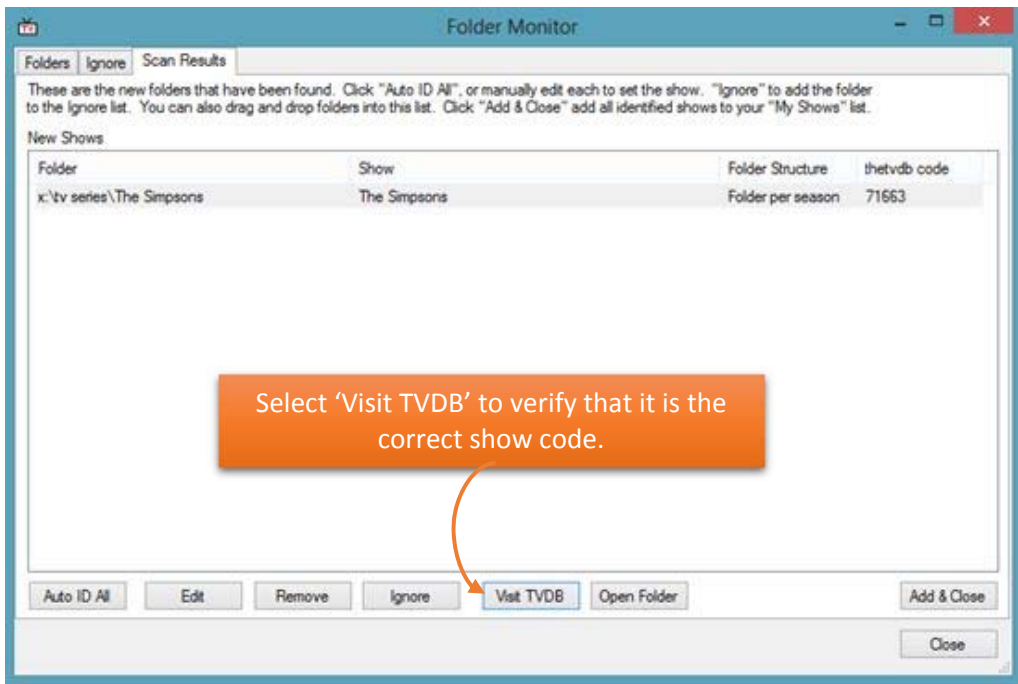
Folder Monitor

Folders | Ignore | Scan Results

These are the new folders that have been found. Click "Auto ID All", or manually edit each to set the show. "Ignore" to add the folder to the Ignore list. You can also drag and drop folders into this list. Click "Add & Close" add all identified shows to your "My Shows" list.

New Shows

| Folder | Show | Folder Structure | thetvdb code |
|---|---|---|---|
| x:\tv series\The Simpsons | The Simpsons | Folder per season | 71663 |

Select 'Visit TVDB' to verify that it is the correct show code.

Auto ID All | Edit | Remove | Ignore | Visit TVDB | Open Folder | Add & Close

Close